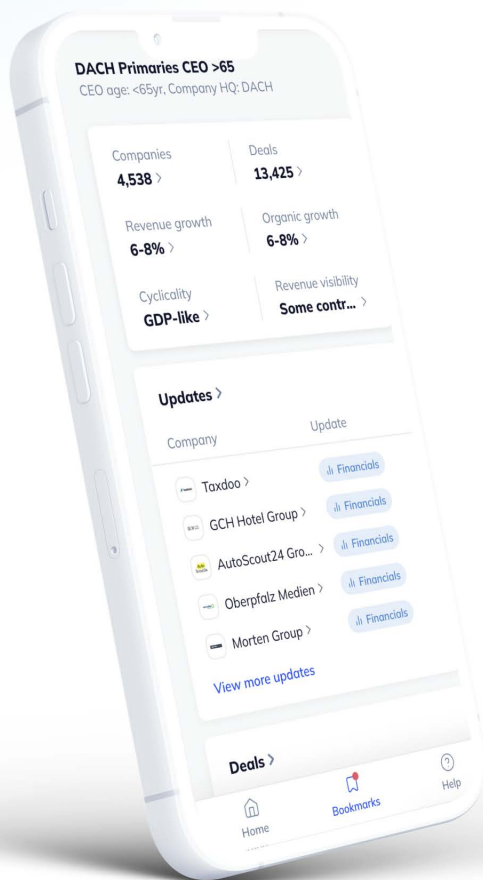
DACH Primaries CEO >65
CEO age: <65yr, Company HQ: DACH

Companies
4,538 >

Deals
13,425 >

Revenue growth
6-8% >

Organic growth
6-8% >

Cyclicality
GDP-like >

Revenue visibility
Some contr... >

Updates >

| Company | Update |
|---|---|
| Taxdoo > | Financials |
| GCH Hotel Group > | Financials |
| AutoScout24 Gro... > | Financials |
| Oberpfalz Medien > | Financials |
| Morten Group > | Financials |

View more updates

Deals >

Home
Bookmarks
Help